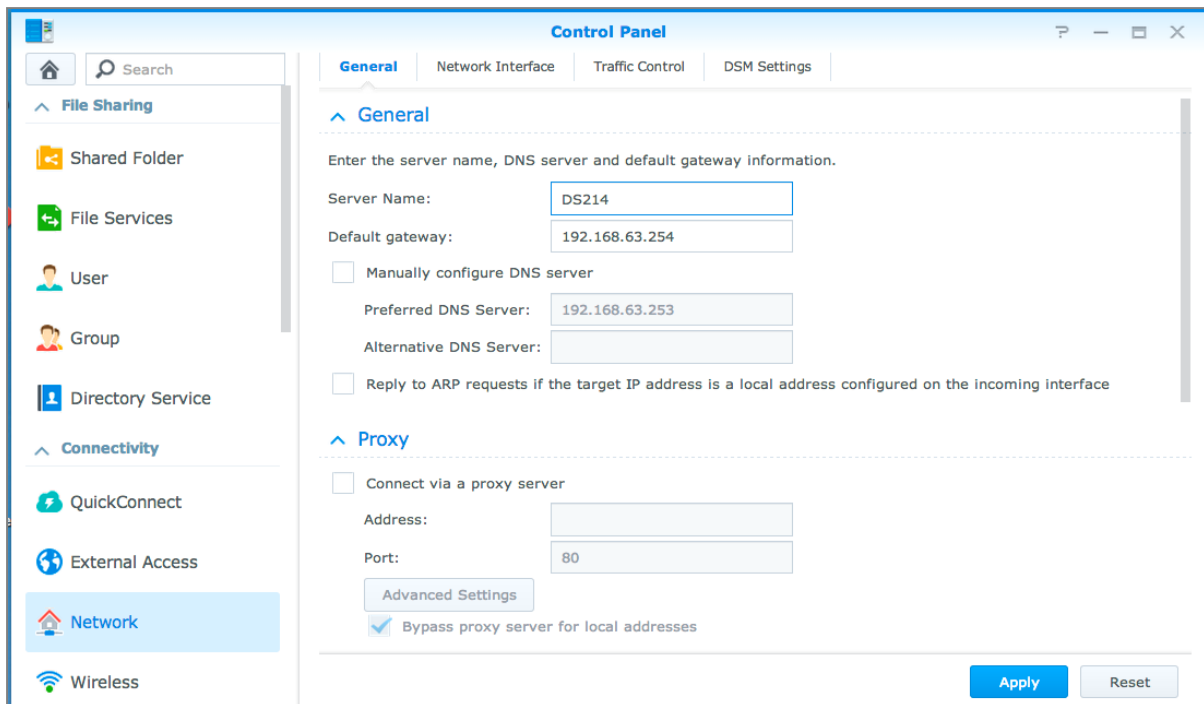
Control Panel

Search

File Sharing

Shared Folder

File Services

User

Group

Directory Service

Connectivity

QuickConnect

External Access

Network

Wireless

General | Network Interface | Traffic Control | DSM Settings

General

Enter the server name, DNS server and default gateway information.

Server Name: DS214

Default gateway: 192.168.63.254

Manually configure DNS server

Preferred DNS Server: 192.168.63.253

Alternative DNS Server:

Reply to ARP requests if the target IP address is a local address configured on the incoming interface

Proxy

Connect via a proxy server

Address:

Port: 80

Advanced Settings

Bypass proxy server for local addresses

Apply

Reset